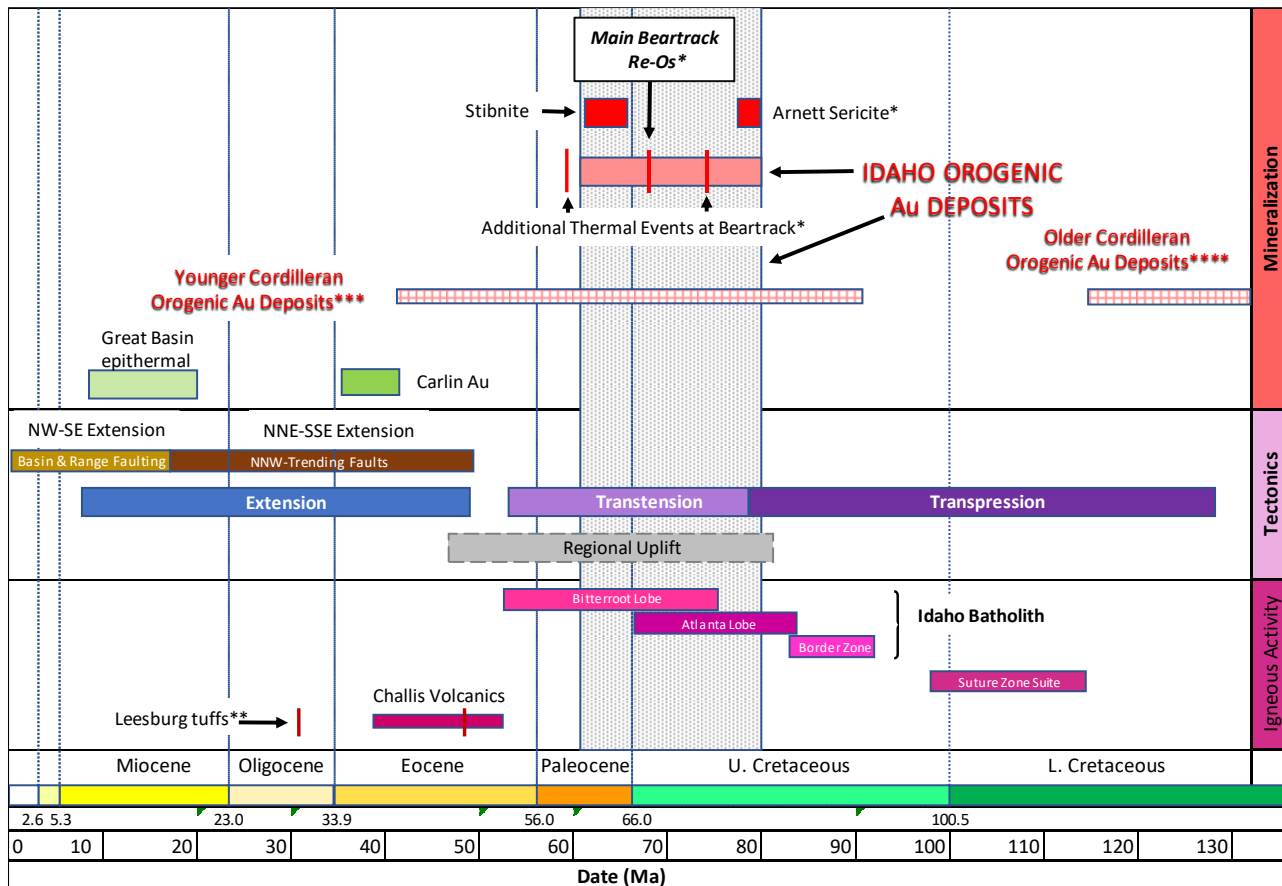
Main Beartrack Re-Os*

Stibnite

Arnett Sericite*

IDAHO OROGENIC Au DEPOSITS

Additional Thermal Events at Beartrack*

Older Cordilleran Orogenic Au Deposits****

Younger Cordilleran Orogenic Au Deposits***

Great Basin epithermal

Carlin Au

Mineralization

NW-SE Extension

NNE-SSE Extension

Basin & Range Faulting

NNW-Trending Faults

Extension

Transtension

Transpression

Regional Uplift

Tectonics

Bitterroot Lobe

Atlanta Lobe

Border Zone

Idaho Batholith

Suture Zone Suite

Challis Volcanics

Leesburg tuffs**

Igneous Activity

Miocene | Oligocene | Eocene | Paleocene | U. Cretaceous | L. Cretaceous

2.6 5.3 23.0 33.9 56.0 66.0 100.5

0 10 20 30 40 50 60 70 80 90 100 110 120 130

Date (Ma)